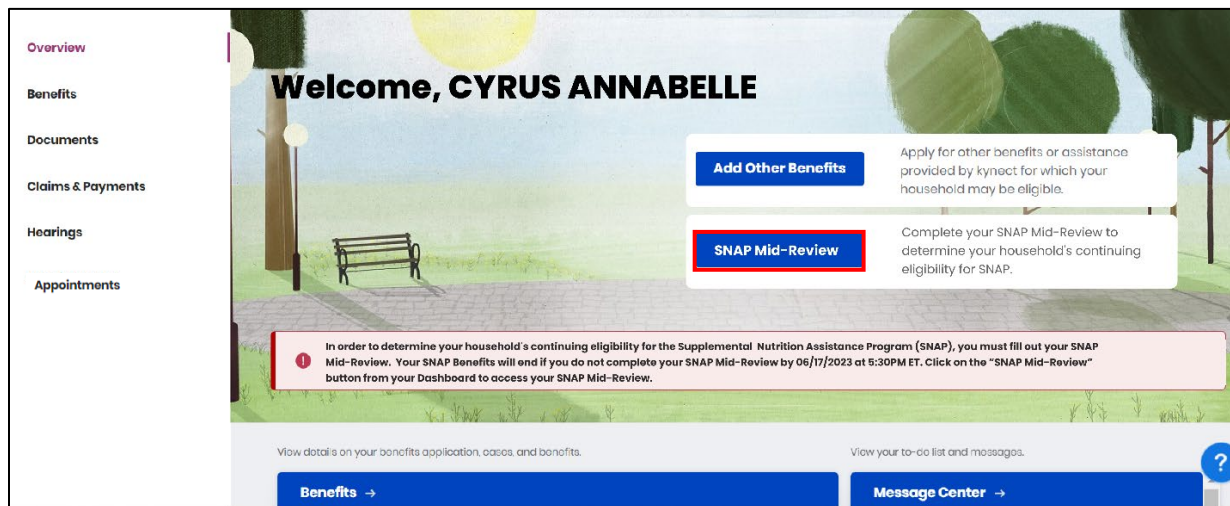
Overview

Benefits

Documents

Claims & Payments

Hearings

Appointments

Welcome, CYRUS ANNABELLE

Add Other Benefits

Apply for other benefits or assistance provided by kynect for which your household may be eligible.

SNAP Mid-Review

Complete your SNAP Mid-Review to determine your household's continuing eligibility for SNAP.

In order to determine your household's continuing eligibility for the Supplemental Nutrition Assistance Program (SNAP), you must fill out your SNAP Mid-Review. Your SNAP Benefits will end if you do not complete your SNAP Mid-Review by 06/17/2023 at 5:30PM ET. Click on the "SNAP Mid-Review" button from your Dashboard to access your SNAP Mid-Review.

View details on your benefits application, cases, and benefits.

Benefits →

View your to-do list and messages.

Message Center →

?